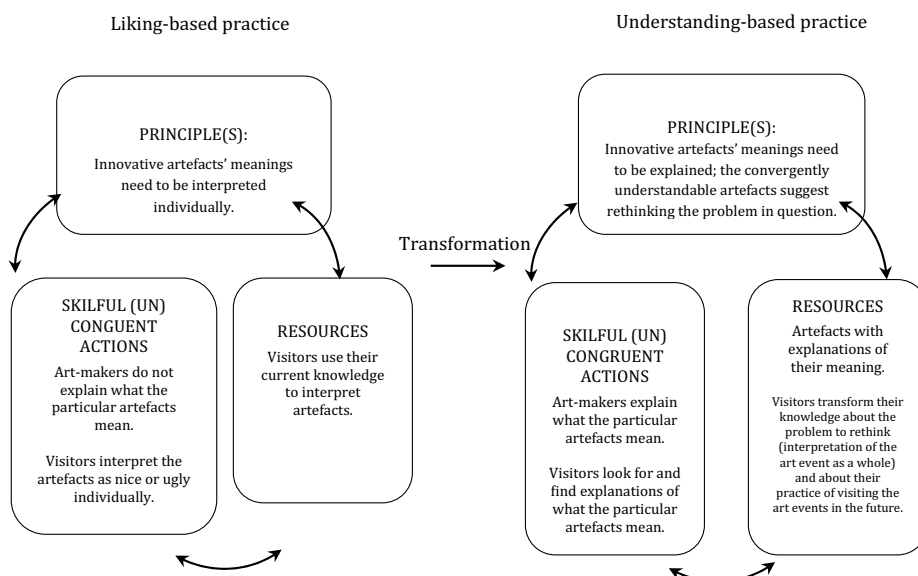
Liking-based practice

PRINCIPLE(S):
Innovative artefacts' meanings need to be interpreted individually.

SKILFUL (UN) CONGUENT ACTIONS
Art-makers do not explain what the particular artefacts mean.

Visitors interpret the artefacts as nice or ugly individually.

RESOURCES
Visitors use their current knowledge to interpret artefacts.

Transformation

Understanding-based practice

PRINCIPLE(S):
Innovative artefacts' meanings need to be explained; the convergently understandable artefacts suggest rethinking the problem in question.

SKILFUL (UN) CONGRUENT ACTIONS
Art-makers explain what the particular artefacts mean.

Visitors look for and find explanations of what the particular artefacts mean.

RESOURCES
Artefacts with explanations of their meaning.

Visitors transform their knowledge about the problem to rethink (interpretation of the art event as a whole) and about their practice of visiting the art events in the future.